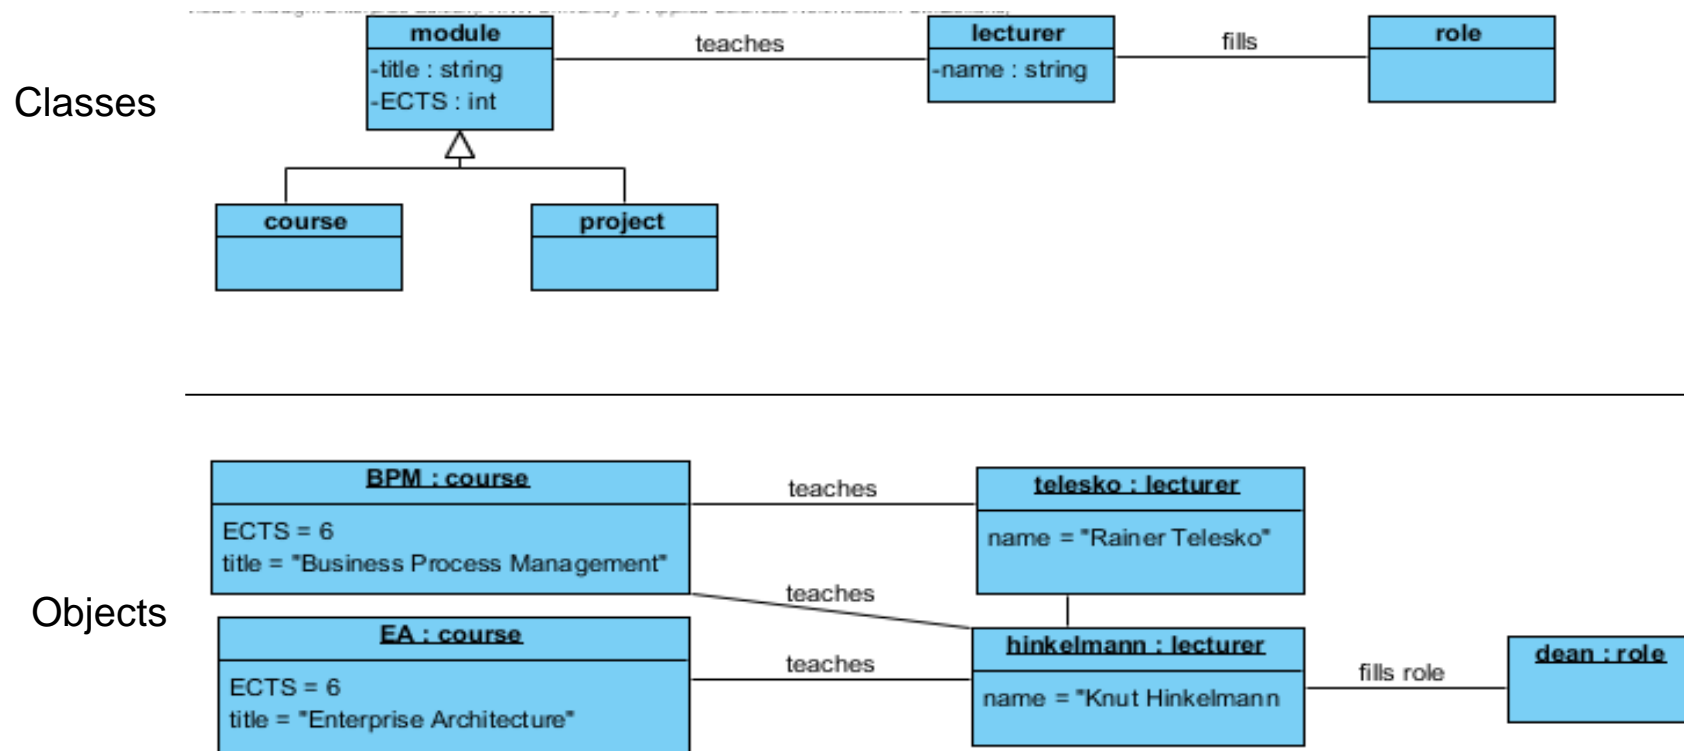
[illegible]

Classes

module
-title : string
-ECTS : int

teaches

lecturer
-name : string

fills

role

course

project

Objects

BPM : course
ECTS = 6
title = "Business Process Management"

teaches

telesko : lecturer
name = "Rainer Telesko"

teaches

EA : course
ECTS = 6
title = "Enterprise Architecture"

teaches

hinkelmann : lecturer
name = "Knut Hinkelmann

fills role

dean : role